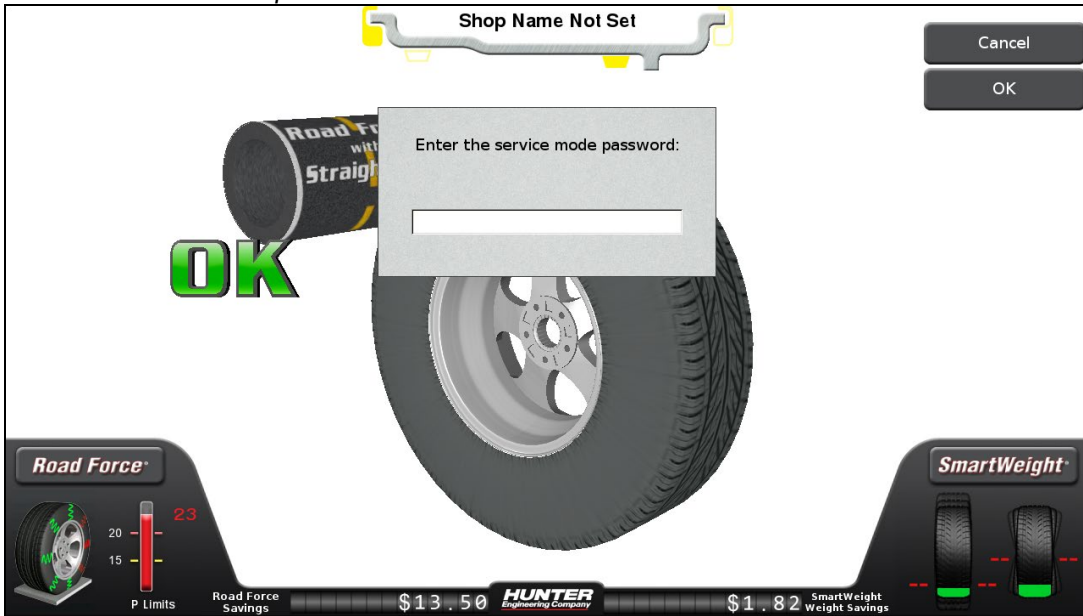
Shop Name Not Set

Cancel

OK

Road Fo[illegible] with Straigh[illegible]

OK

Enter the service mode password:

Road Force®

23

20

15

P Limits

Road Force Savings

$13.50

HUNTER Engineering Company

$1.82

SmartWeight Weight Savings

SmartWeight®

-- --

-- --